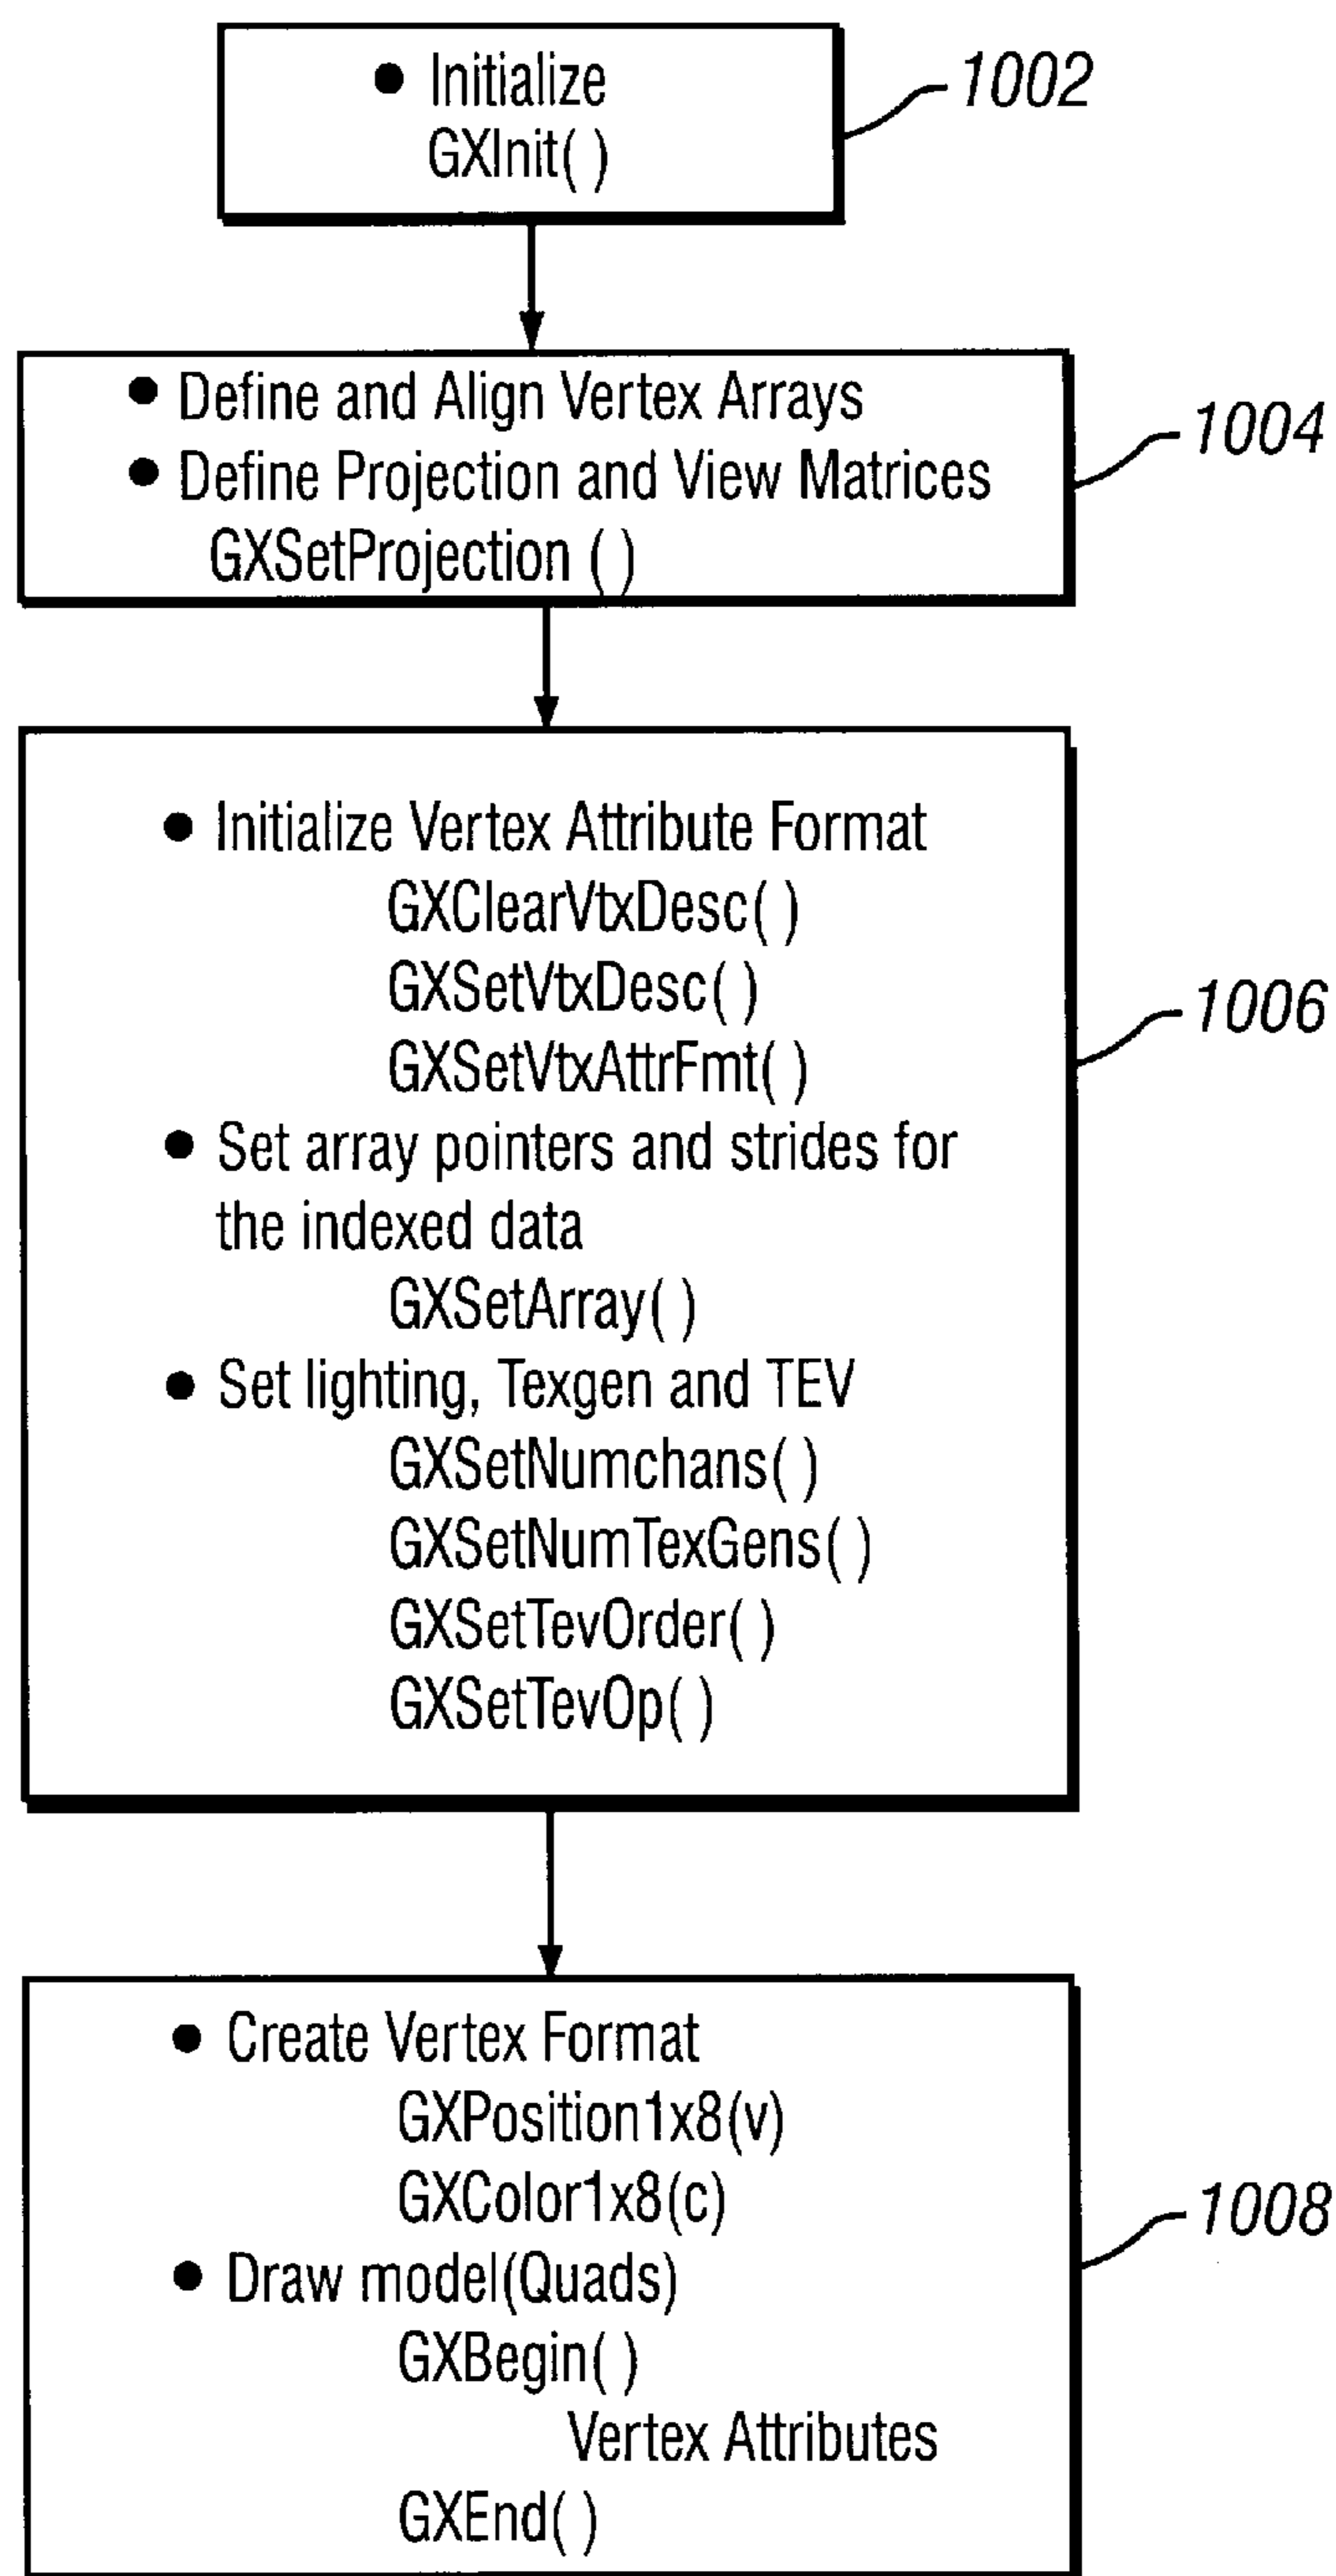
• Initialize
GXInit( )

1002

• Define and Align Vertex Arrays
• Define Projection and View Matrices
GXSetProjection ( )

1004

• Initialize Vertex Attribute Format
GXClearVtxDesc( )
GXSetVtxDesc( )
GXSetVtxAttrFmt( )
• Set array pointers and strides for the indexed data
GXSetArray( )
• Set lighting, Texgen and TEV
GXSetNumchans( )
GXSetNumTexGens( )
GXSetTevOrder( )
GXSetTevOp( )

1006

• Create Vertex Format
GXPosition1x8(v)
GXColor1x8(c)
• Draw model(Quads)
GXBegin( )
Vertex Attributes
GXEnd( )

1008